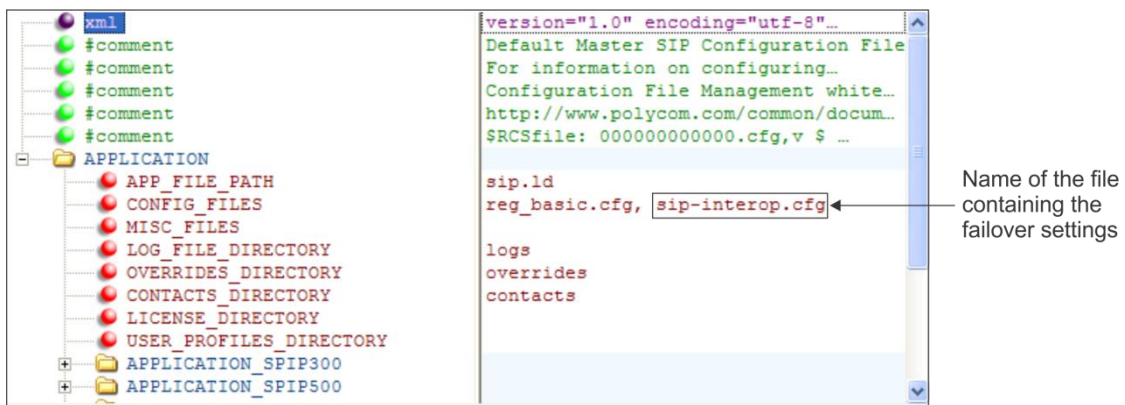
| | |
|---|---|
| xml | version="1.0" encoding="utf-8"… |
| #comment | Default Master SIP Configuration File |
| #comment | For information on configuring… |
| #comment | Configuration File Management white… |
| #comment | http://www.polycom.com/common/docum… |
| #comment | $RCSfile: 000000000000.cfg,v $ … |
| APPLICATION | |
| APP_FILE_PATH | sip.ld |
| CONFIG_FILES | reg_basic.cfg, sip-interop.cfg |
| MISC_FILES | |
| LOG_FILE_DIRECTORY | logs |
| OVERRIDES_DIRECTORY | overrides |
| CONTACTS_DIRECTORY | contacts |
| LICENSE_DIRECTORY | |
| USER_PROFILES_DIRECTORY | |
| APPLICATION_SPIP300 | |
| APPLICATION_SPIP500 | |

Name of the file containing the failover settings